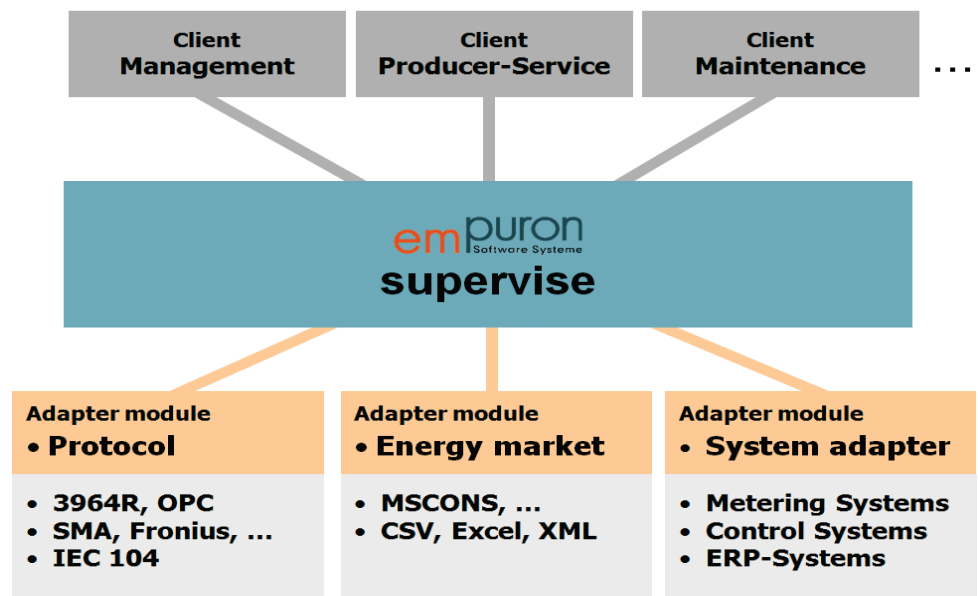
Client
Management

Client
Producer-Service

Client
Maintenance

...

empuron
Software Systeme
supervise

Adapter module
• Protocol

• 3964R, OPC
• SMA, Fronius, ...
• IEC 104

Adapter module
• Energy market

• MSCONS, ...
• CSV, Excel, XML

Adapter module
• System adapter

• Metering Systems
• Control Systems
• ERP-Systems